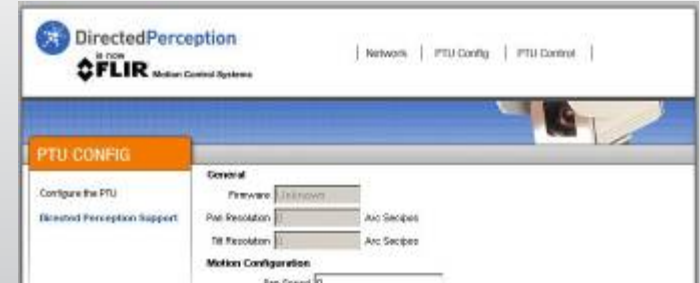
DirectedPerception
is now
FLIR Motion Control Systems

Network | PTU Config | PTU Control

PTU CONFIG

Configure the PTU

Directed Perception Support

General

Firmware Unknown

Pan Resolution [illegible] Arc Sec/pos

Tilt Resolution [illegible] Arc Sec/pos

Motion Configuration

Pan Speed 0